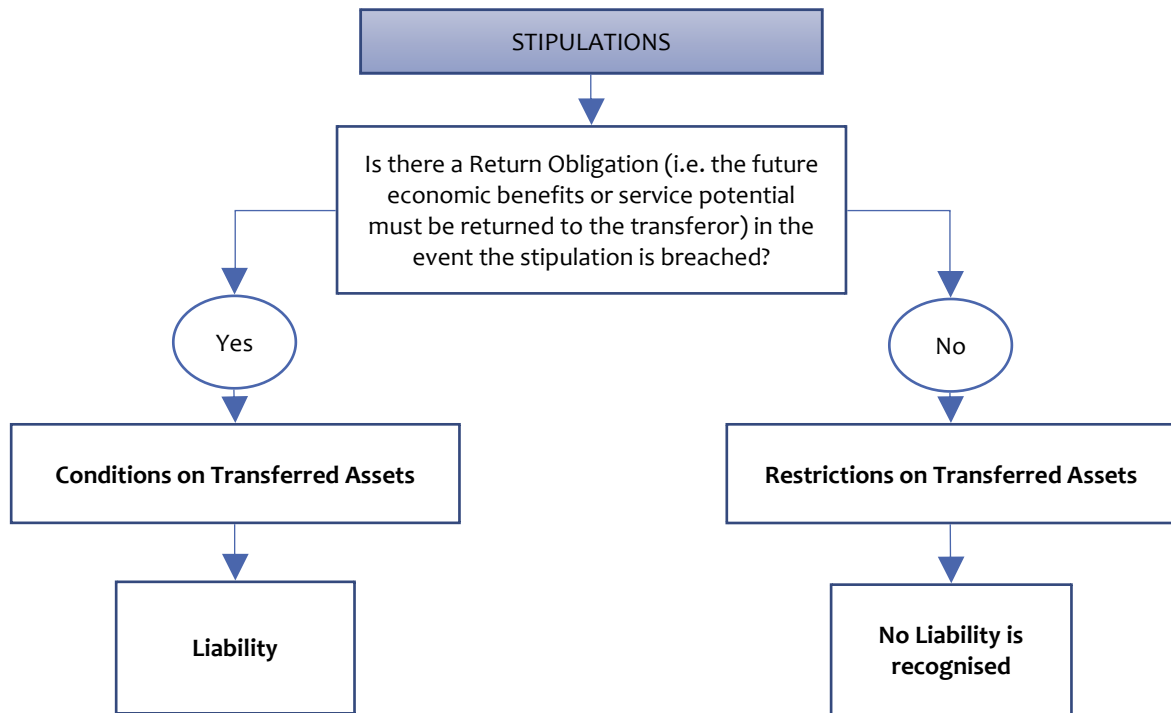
STIPULATIONS

Is there a Return Obligation (i.e. the future economic benefits or service potential must be returned to the transferor) in the event the stipulation is breached?

Yes

No

Conditions on Transferred Assets

Restrictions on Transferred Assets

Liability

No Liability is recognised